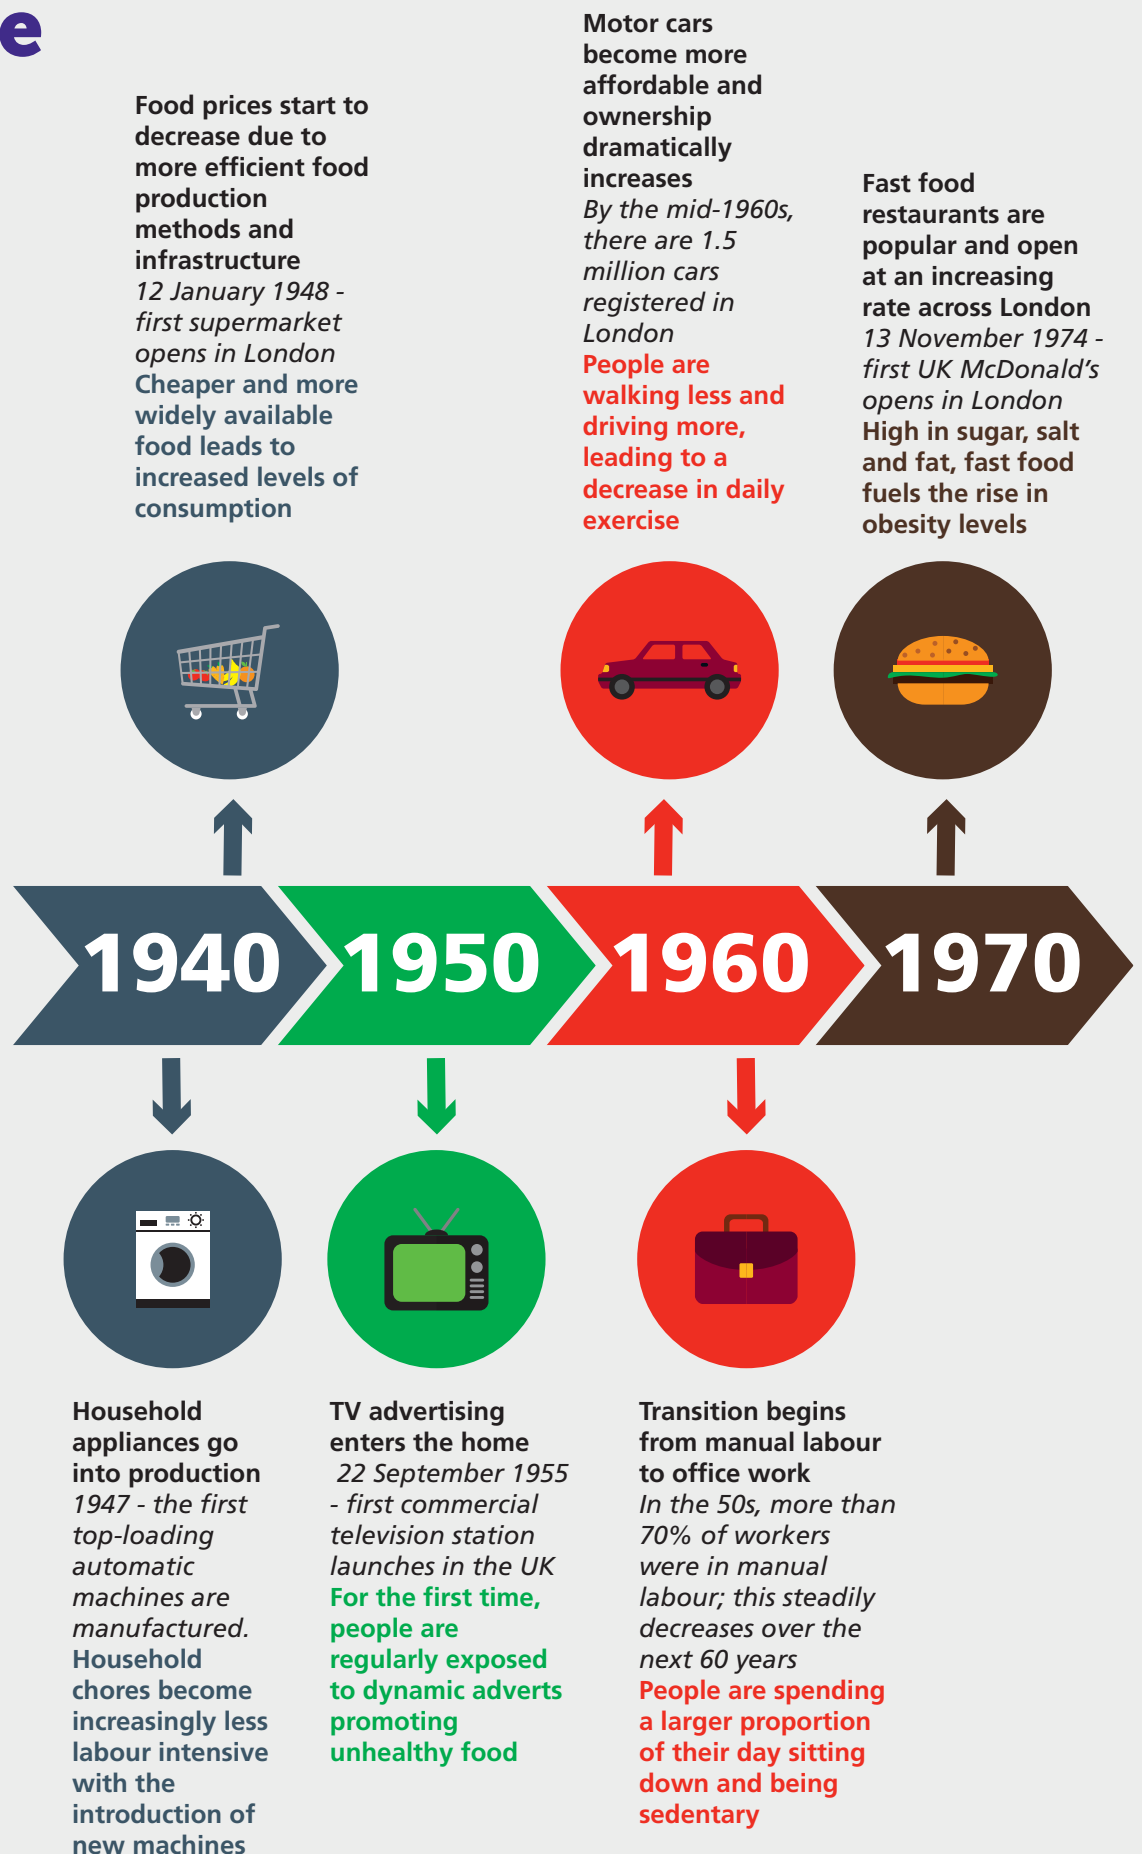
e

Food prices start to decrease due to more efficient food production methods and infrastructure
12 January 1948 - first supermarket opens in London
Cheaper and more widely available food leads to increased levels of consumption

Motor cars become more affordable and ownership dramatically increases
By the mid-1960s, there are 1.5 million cars registered in London
People are walking less and driving more, leading to a decrease in daily exercise

Fast food restaurants are popular and open at an increasing rate across London
13 November 1974 - first UK McDonald's opens in London
High in sugar, salt and fat, fast food fuels the rise in obesity levels

1940 1950 1960 1970

Household appliances go into production
1947 - the first top-loading automatic machines are manufactured.
Household chores become increasingly less labour intensive with the introduction of new machines

TV advertising enters the home
22 September 1955 - first commercial television station launches in the UK
For the first time, people are regularly exposed to dynamic adverts promoting unhealthy food

Transition begins from manual labour to office work
In the 50s, more than 70% of workers were in manual labour; this steadily decreases over the next 60 years
People are spending a larger proportion of their day sitting down and being sedentary